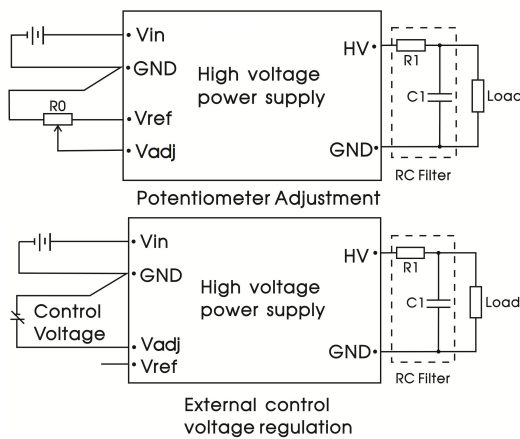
Vin
GND
R0
Vref
Vadj
High voltage power supply
HV
GND
R1
C1
Load
RC Filter

Potentiometer Adjustment

Vin
GND
Control Voltage
Vadj
Vref
High voltage power supply
HV
GND
R1
C1
Load
RC Filter

External control voltage regulation